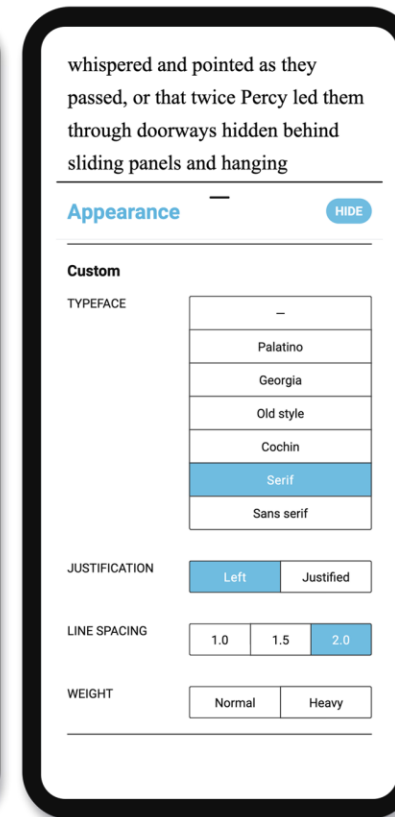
whispered and pointed as they passed, or that twice Percy led them through doorways hidden behind sliding panels and hanging

Appearance

HIDE

Custom

TYPEFACE

–

Palatino

Georgia

Old style

Cochin

Serif

Sans serif

JUSTIFICATION

Left

Justified

LINE SPACING

1.0

1.5

2.0

WEIGHT

Normal

Heavy